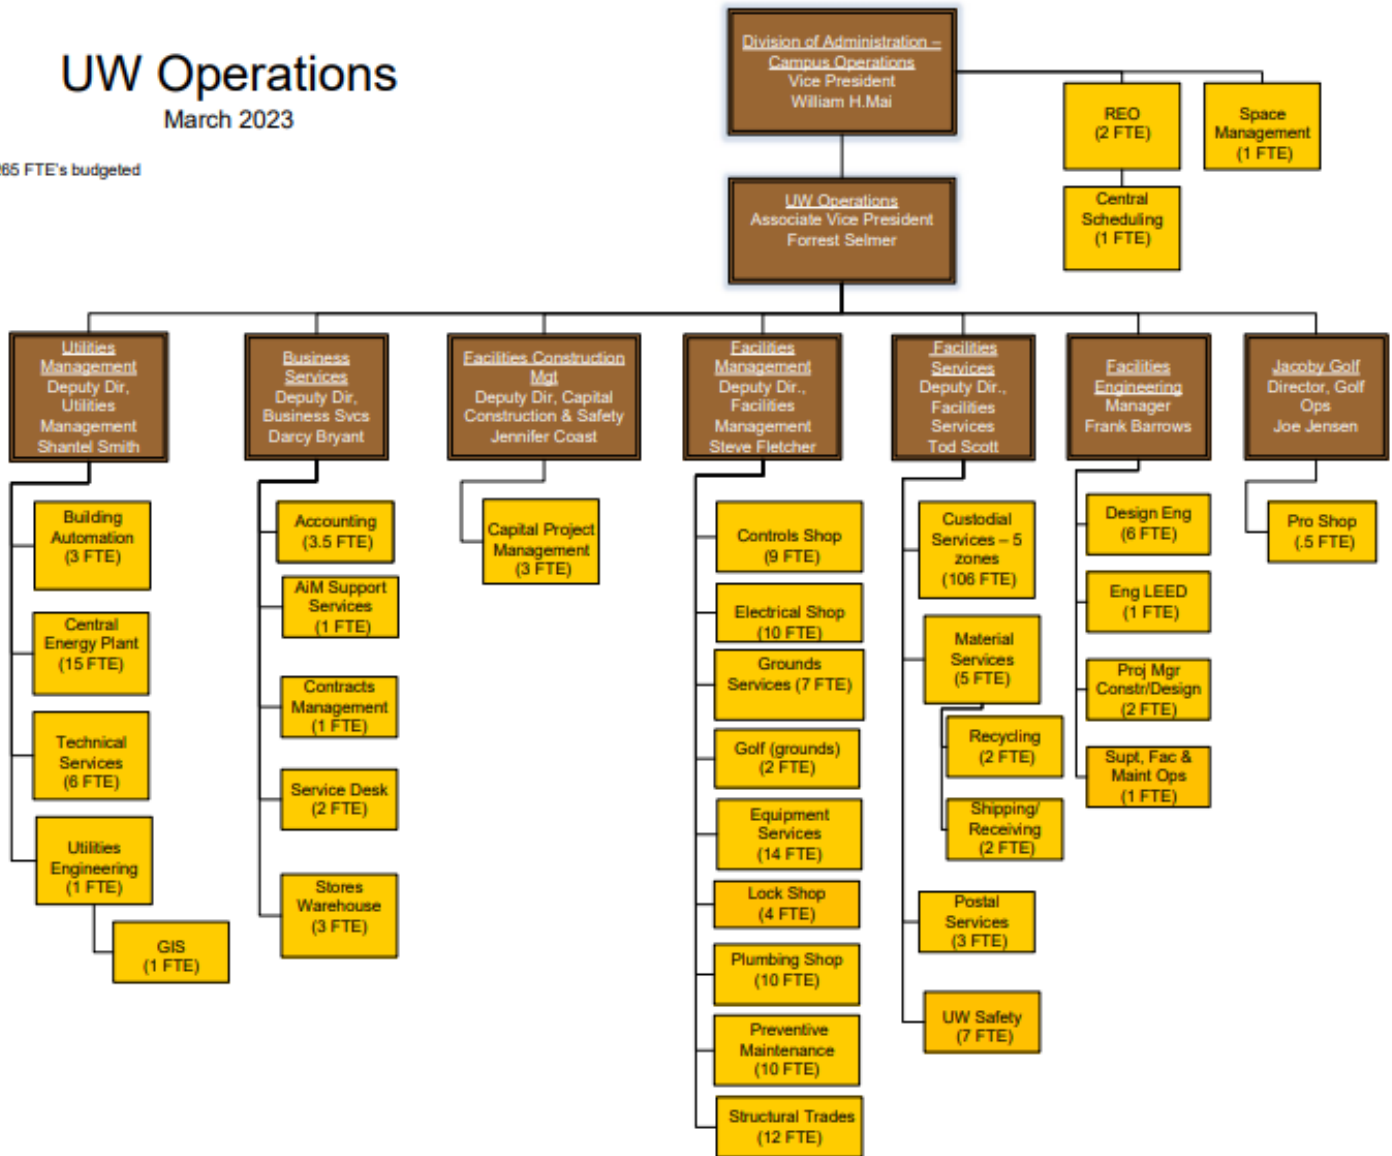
UW Operations
March 2023

265 FTE's budgeted

Division of Administration – Campus Operations
Vice President
William H.Mai

REO
(2 FTE)

Space Management
(1 FTE)

Central Scheduling
(1 FTE)

UW Operations
Associate Vice President
Forrest Selmer

Utilities Management
Deputy Dir, Utilities Management
Shantel Smith

Business Services
Deputy Dir, Business Svcs
Darcy Bryant

Facilities Construction Mgt
Deputy Dir, Capital Construction & Safety
Jennifer Coast

Facilities Management
Deputy Dir., Facilities Management
Steve Fletcher

Facilities Services
Deputy Dir., Facilities Services
Tod Scott

Facilities Engineering
Manager
Frank Barrows

Jacoby Golf
Director, Golf Ops
Joe Jensen

Building Automation
(3 FTE)

Central Energy Plant
(15 FTE)

Technical Services
(6 FTE)

Utilities Engineering
(1 FTE)

GIS
(1 FTE)

Accounting
(3.5 FTE)

AiM Support Services
(1 FTE)

Contracts Management
(1 FTE)

Service Desk
(2 FTE)

Stores Warehouse
(3 FTE)

Capital Project Management
(3 FTE)

Controls Shop
(9 FTE)

Electrical Shop
(10 FTE)

Grounds Services (7 FTE)

Golf (grounds)
(2 FTE)

Equipment Services
(14 FTE)

Lock Shop
(4 FTE)

Plumbing Shop
(10 FTE)

Preventive Maintenance
(10 FTE)

Structural Trades
(12 FTE)

Custodial Services – 5 zones
(106 FTE)

Material Services
(5 FTE)

Recycling
(2 FTE)

Shipping/ Receiving
(2 FTE)

Postal Services
(3 FTE)

UW Safety
(7 FTE)

Design Eng
(6 FTE)

Eng LEED
(1 FTE)

Proj Mgr Constr/Design
(2 FTE)

Supt, Fac & Maint Ops
(1 FTE)

Pro Shop
(.5 FTE)